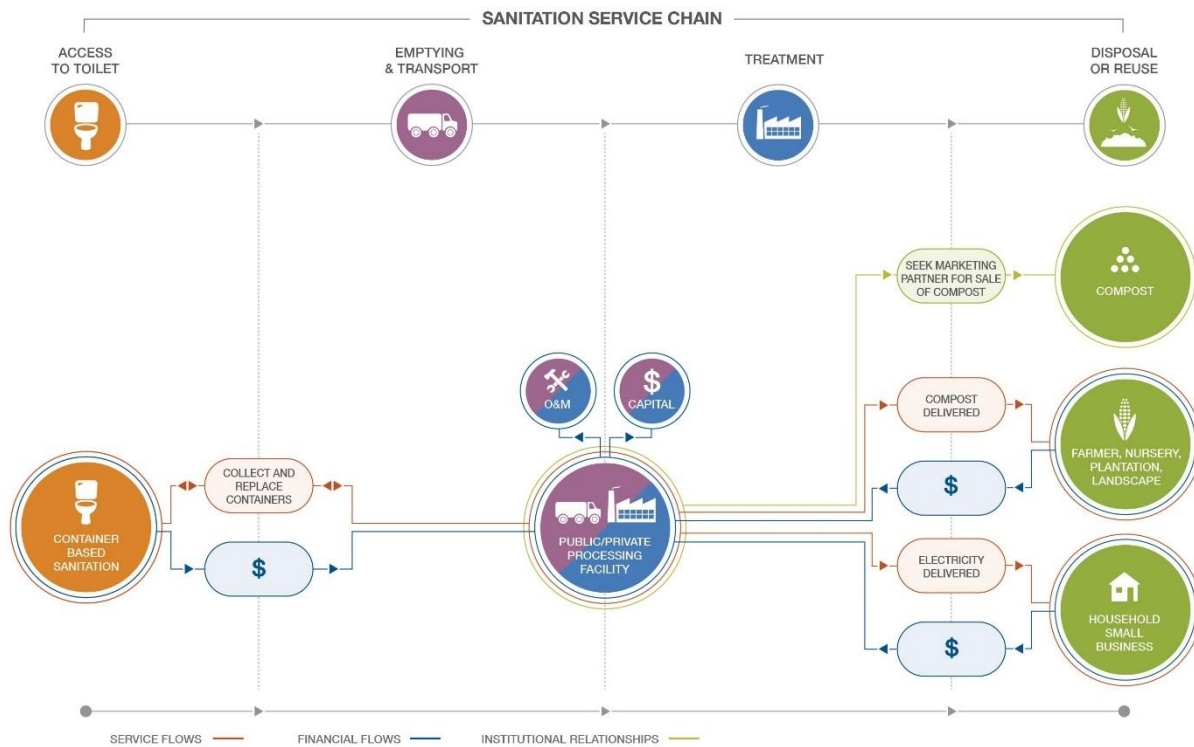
SANITATION SERVICE CHAIN

ACCESS TO TOILET

EMPTYING & TRANSPORT

TREATMENT

DISPOSAL OR REUSE

SEEK MARKETING PARTNER FOR SALE OF COMPOST

COMPOST

O&M

$ CAPITAL

COMPOST DELIVERED

FARMER, NURSERY, PLANTATION, LANDSCAPE

COLLECT AND REPLACE CONTAINERS

$

CONTAINER BASED SANITATION

$

PUBLIC/PRIVATE PROCESSING FACILITY

ELECTRICITY DELIVERED

$

HOUSEHOLD SMALL BUSINESS

SERVICE FLOWS

FINANCIAL FLOWS

INSTITUTIONAL RELATIONSHIPS